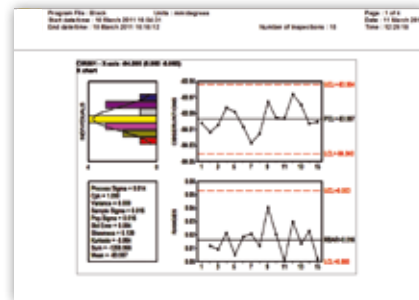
Program File : Brack
Units : mm/degrees
Page : 1 of 4
Start date/time : 10 March 2011 16:04:31
Date : 11 March 2011
End date/time : 10 March 2011 16:10:12
Number of Inspections : 15
Time : 12:20:16

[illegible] - X axis 44.360 (0.000 -0.000)
X chart

INDIVIDUALS

UCL=40.364
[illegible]
MCL=40.357
LCL=40.350

1 2 3 4 5 6 7 8 9 10 11 12 13 14 15

Process Sigma = 0.014
Cp = 1.000
Variance = 0.000
Sample Sigma = 0.016
Pop Sigma = 0.016
Std Error = 0.000
Skewness = 0.135
Kurtosis = -0.304
Xbar = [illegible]
Mean = 40.357

UCL=0.003
RANGES
MEAN=0.002
LCL=0.000